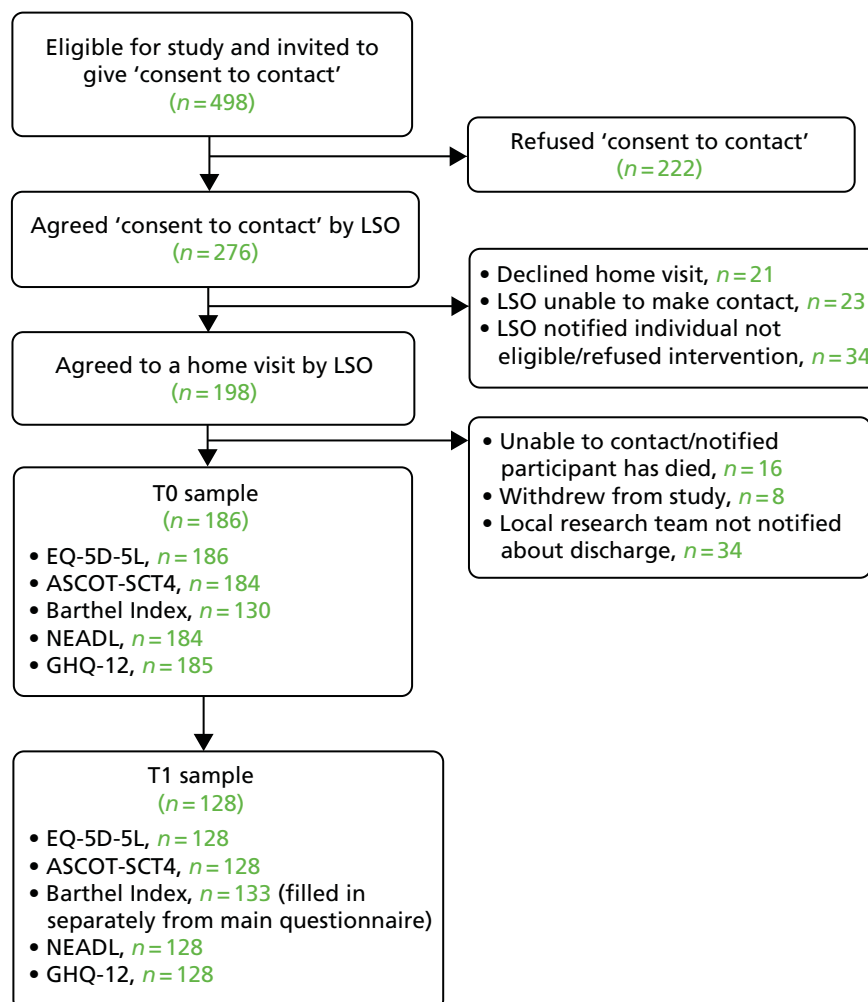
Eligible for study and invited to give 'consent to contact'
($n = 498$)

Refused 'consent to contact'
($n = 222$)

Agreed 'consent to contact' by LSO
($n = 276$)

• Declined home visit, $n = 21$
• LSO unable to make contact, $n = 23$
• LSO notified individual not eligible/refused intervention, $n = 34$

Agreed to a home visit by LSO
($n = 198$)

• Unable to contact/notified participant has died, $n = 16$
• Withdrew from study, $n = 8$
• Local research team not notified about discharge, $n = 34$

T0 sample
($n = 186$)
• EQ-5D-5L, $n = 186$
• ASCOT-SCT4, $n = 184$
• Barthel Index, $n = 130$
• NEADL, $n = 184$
• GHQ-12, $n = 185$

T1 sample
($n = 128$)
• EQ-5D-5L, $n = 128$
• ASCOT-SCT4, $n = 128$
• Barthel Index, $n = 133$ (filled in separately from main questionnaire)
• NEADL, $n = 128$
• GHQ-12, $n = 128$